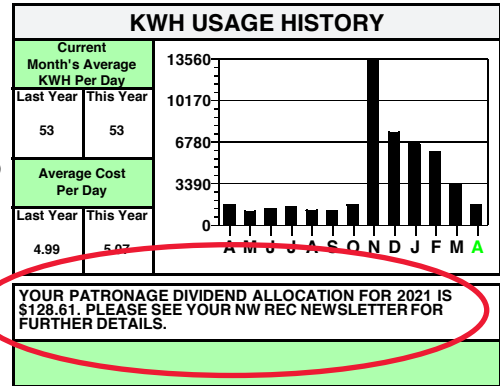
KWH USAGE HISTORY

Current Month's Average KWH Per Day

| Last Year | This Year |
|---|---|
| 53 | 53 |

Average Cost Per Day

| Last Year | This Year |
|---|---|
| 4.99 | 5.07 |

13560
10170
6780
3390
0

A M J J A S O N D J F M A

YOUR PATRONAGE DIVIDEND ALLOCATION FOR 2021 IS $128.61. PLEASE SEE YOUR NW REC NEWSLETTER FOR FURTHER DETAILS.